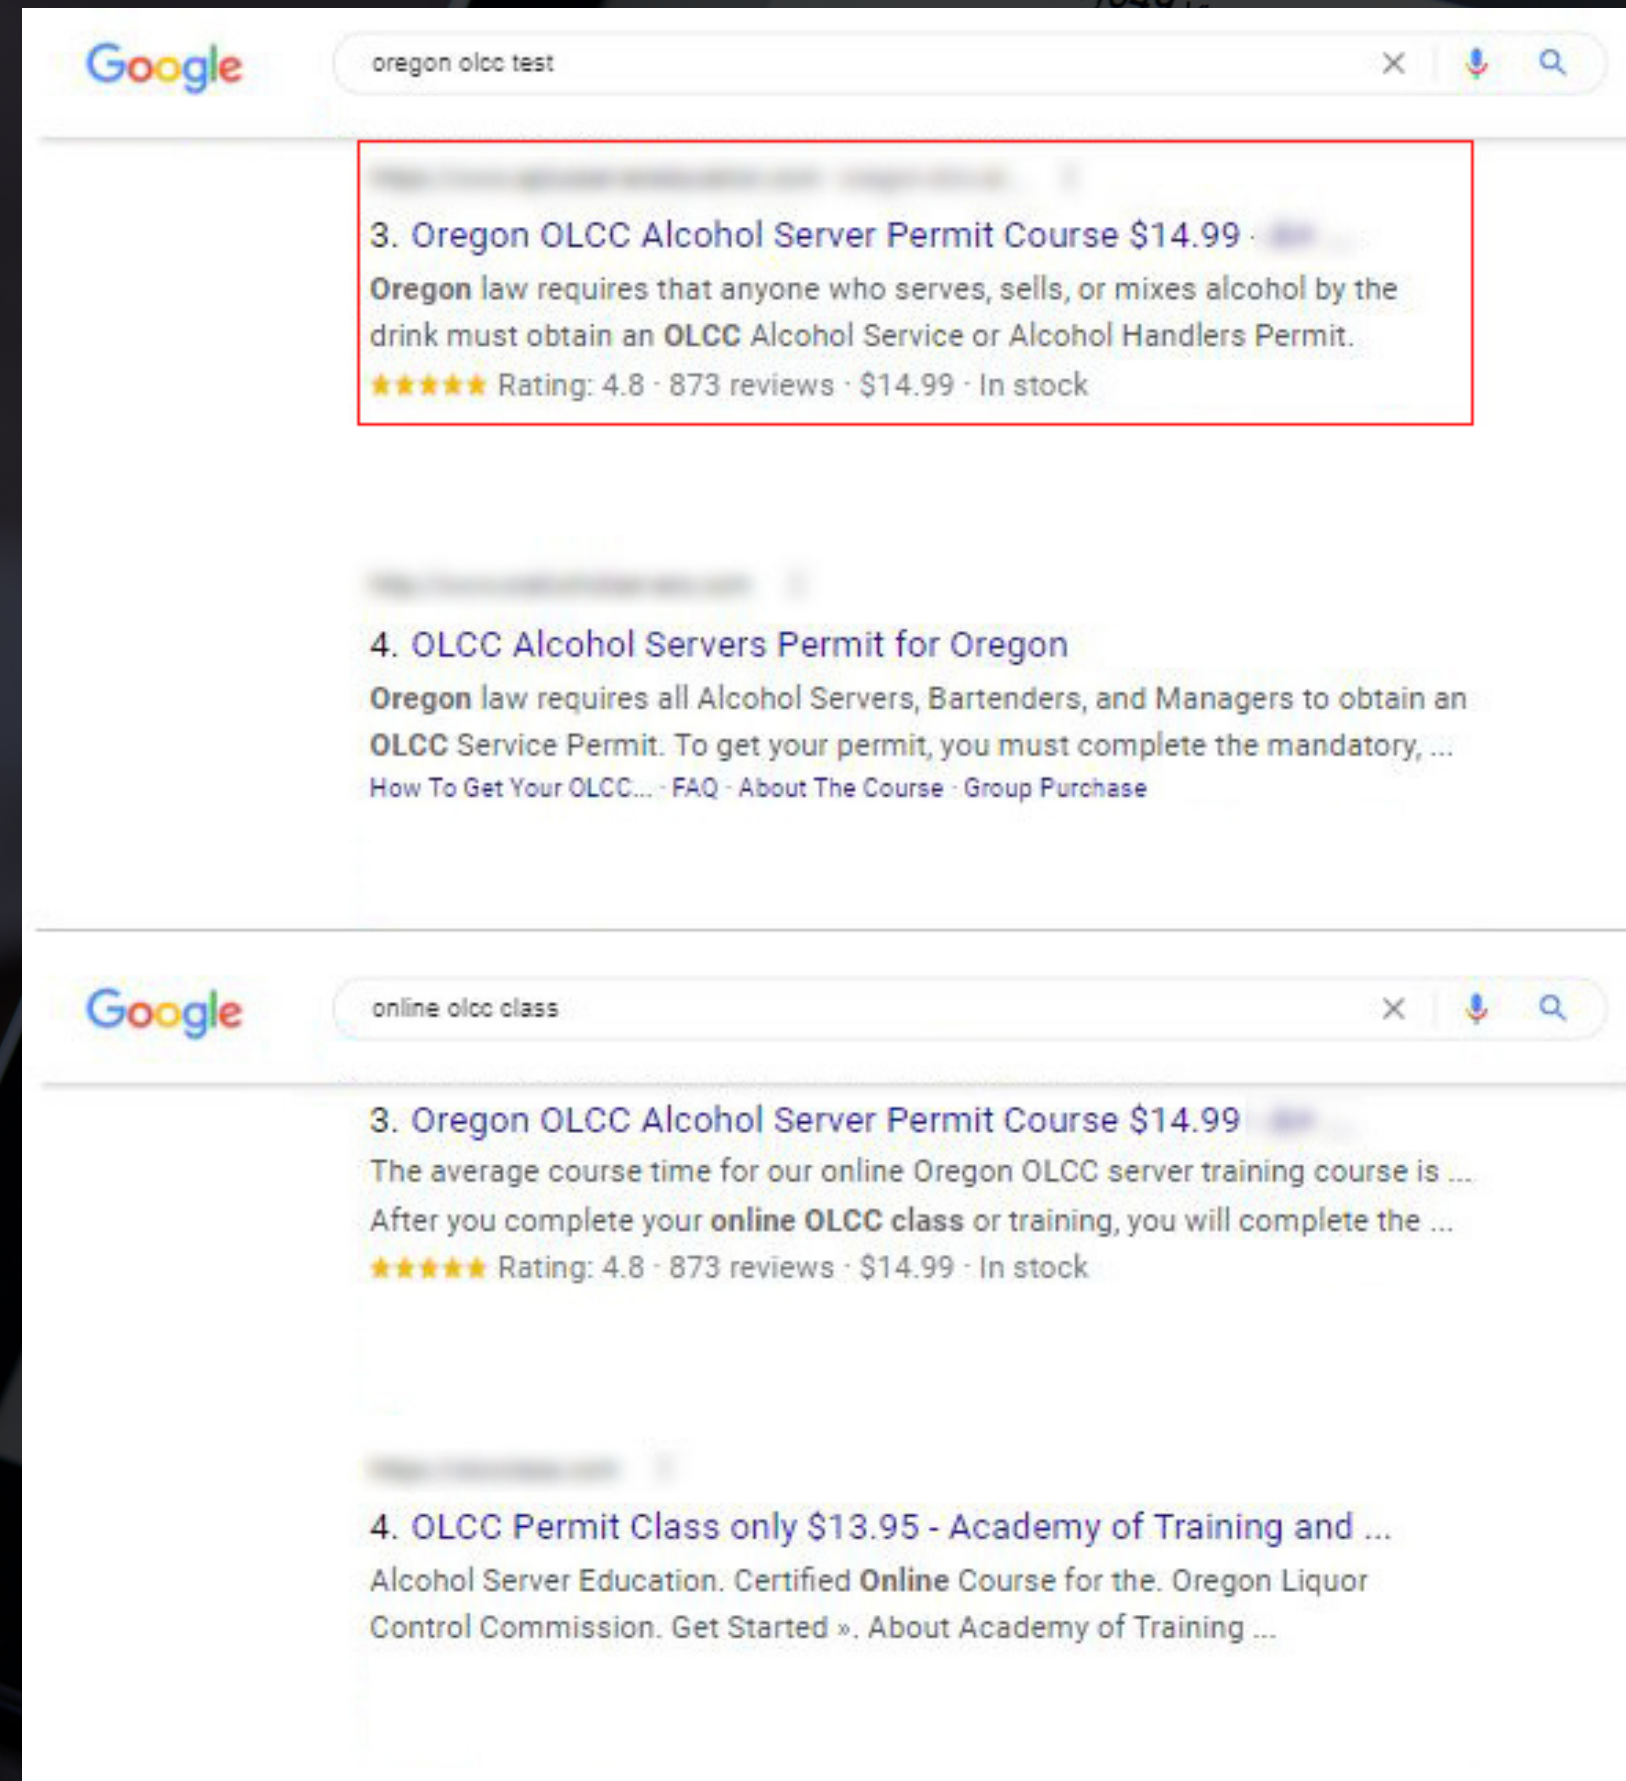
Google

oregon olcc test

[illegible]

3. Oregon OLCC Alcohol Server Permit Course $14.99 · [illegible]

Oregon law requires that anyone who serves, sells, or mixes alcohol by the drink must obtain an OLCC Alcohol Service or Alcohol Handlers Permit.

★★★★★ Rating: 4.8 · 873 reviews · $14.99 · In stock

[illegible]

4. OLCC Alcohol Servers Permit for Oregon

Oregon law requires all Alcohol Servers, Bartenders, and Managers to obtain an OLCC Service Permit. To get your permit, you must complete the mandatory, ...

How To Get Your OLCC... · FAQ · About The Course · Group Purchase

Google

online olcc class

3. Oregon OLCC Alcohol Server Permit Course $14.99 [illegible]

The average course time for our online Oregon OLCC server training course is ... After you complete your online OLCC class or training, you will complete the ...

★★★★★ Rating: 4.8 · 873 reviews · $14.99 · In stock

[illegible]

4. OLCC Permit Class only $13.95 - Academy of Training and ...

Alcohol Server Education. Certified Online Course for the. Oregon Liquor Control Commission. Get Started ». About Academy of Training ...